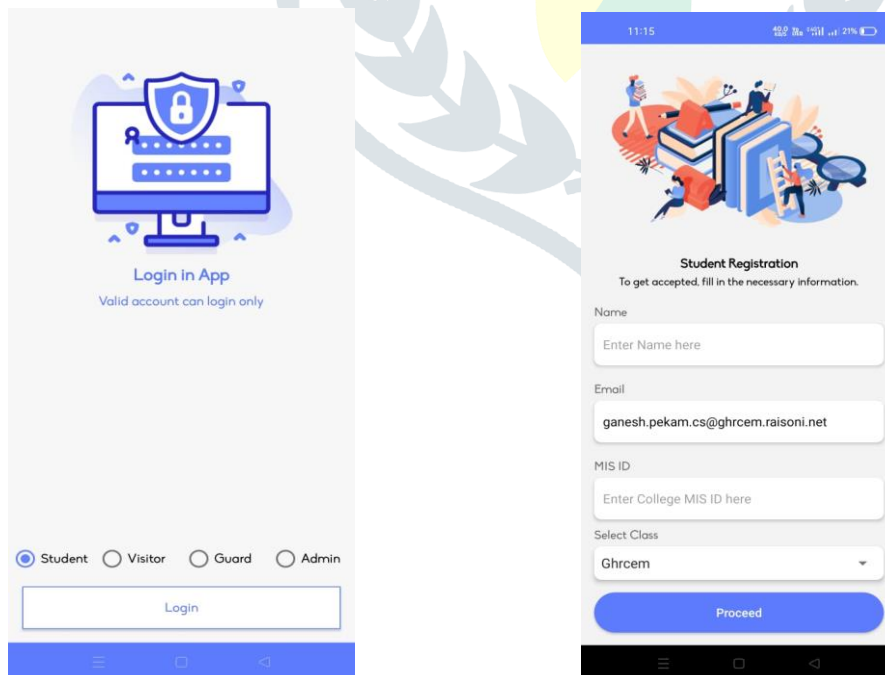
Login in App
Valid account can login only

Student Visitor Guard Admin

Login

11:15

21%

Student Registration
To get accepted, fill in the necessary information.

Name
Enter Name here

Email
ganesh.pekam.cs@ghrcem.raisoni.net

MIS ID
Enter College MIS ID here

Select Class
Ghrcem

Proceed